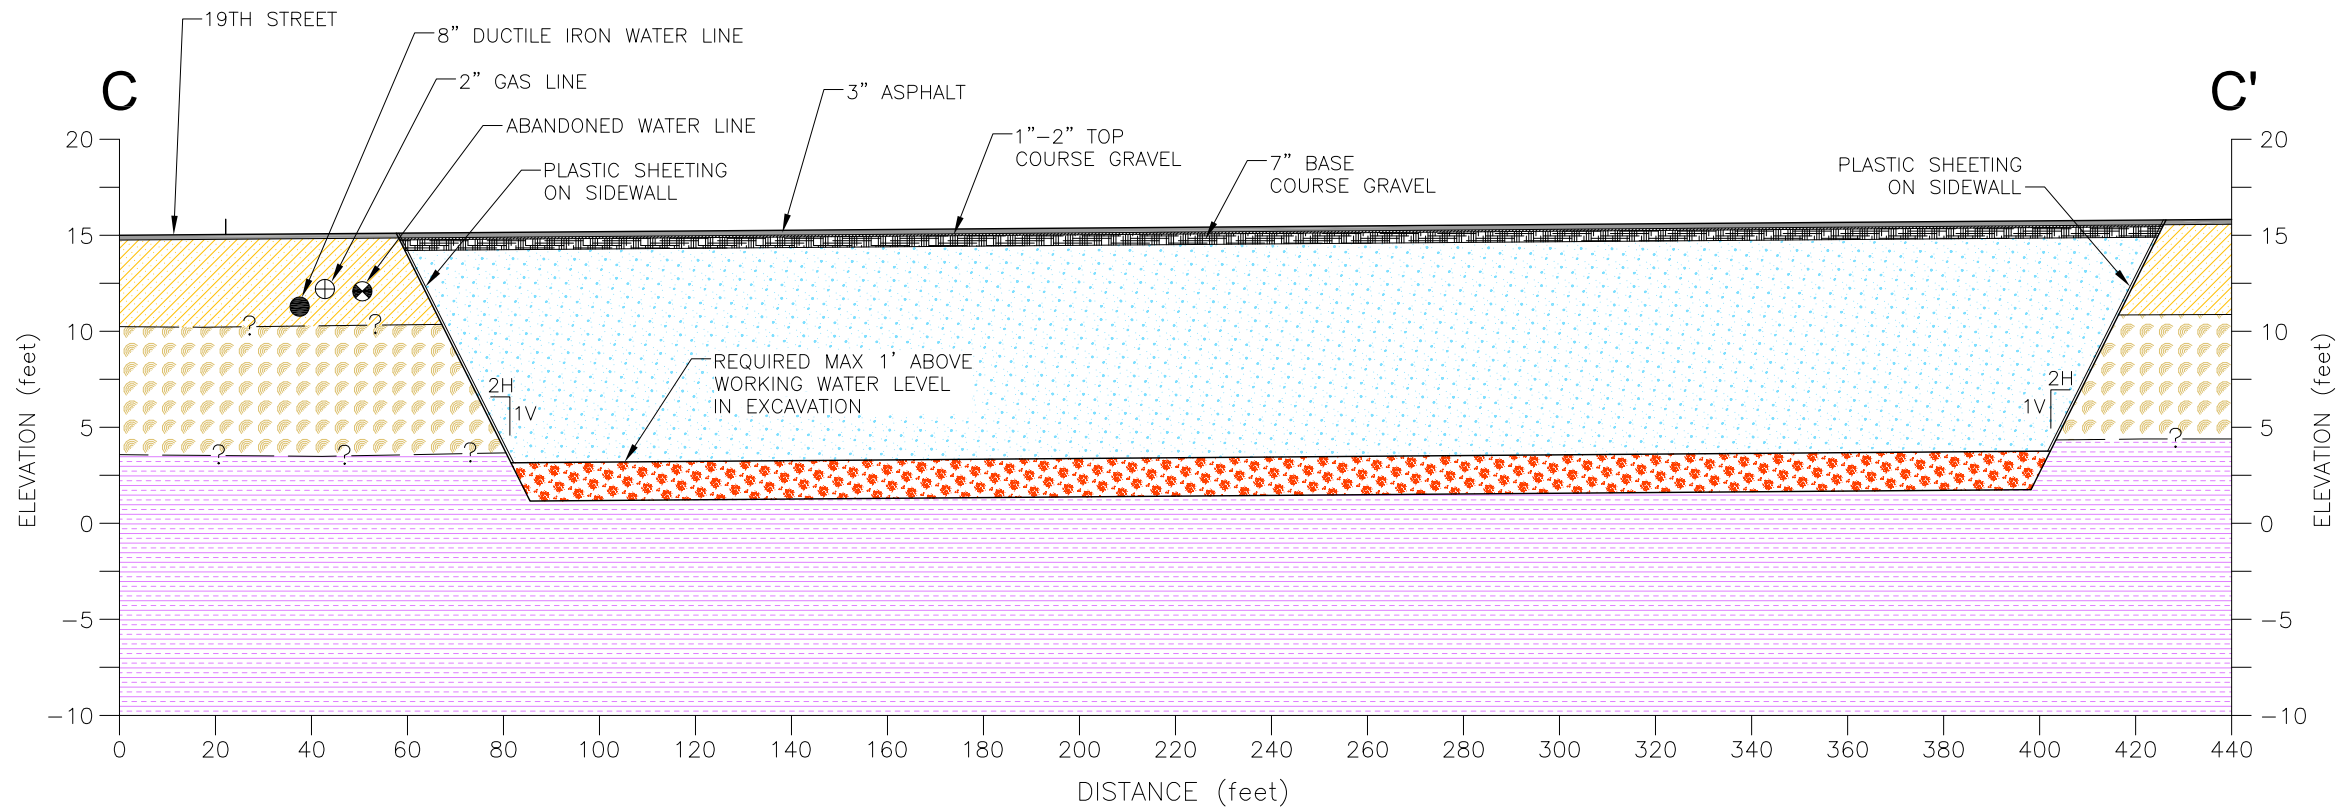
19TH STREET
8" DUCTILE IRON WATER LINE
2" GAS LINE
ABANDONED WATER LINE
PLASTIC SHEETING ON SIDEWALL
3" ASPHALT
1"–2" TOP COURSE GRAVEL
7" BASE COURSE GRAVEL
PLASTIC SHEETING ON SIDEWALL

C
C'

REQUIRED MAX 1' ABOVE WORKING WATER LEVEL IN EXCAVATION

2H
1V
2H
1V

? ? ? ? ? ?

20
15
10
5
0
−5
−10

20
15
10
5
0
−5
−10

ELEVATION (feet)
ELEVATION (feet)

0 20 40 60 80 100 120 140 160 180 200 220 240 260 280 300 320 340 360 380 400 420 440

DISTANCE (feet)